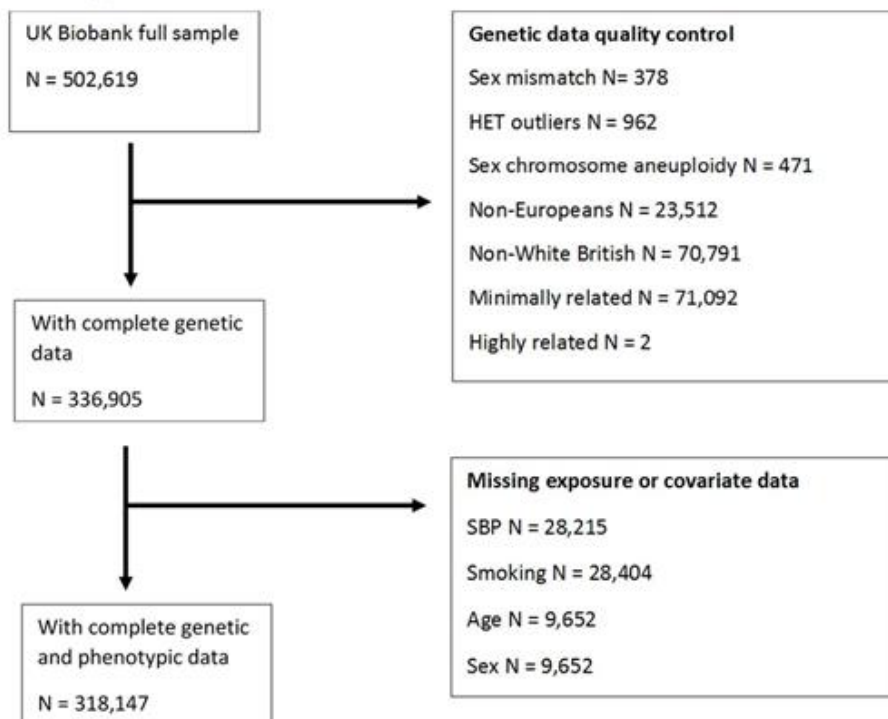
UK Biobank full sample

N = 502,619

Genetic data quality control

Sex mismatch N= 378

HET outliers N = 962

Sex chromosome aneuploidy N = 471

Non-Europeans N = 23,512

Non-White British N = 70,791

Minimally related N = 71,092

Highly related N = 2

With complete genetic data

N = 336,905

Missing exposure or covariate data

SBP N = 28,215

Smoking N = 28,404

Age N = 9,652

Sex N = 9,652

With complete genetic and phenotypic data

N = 318,147